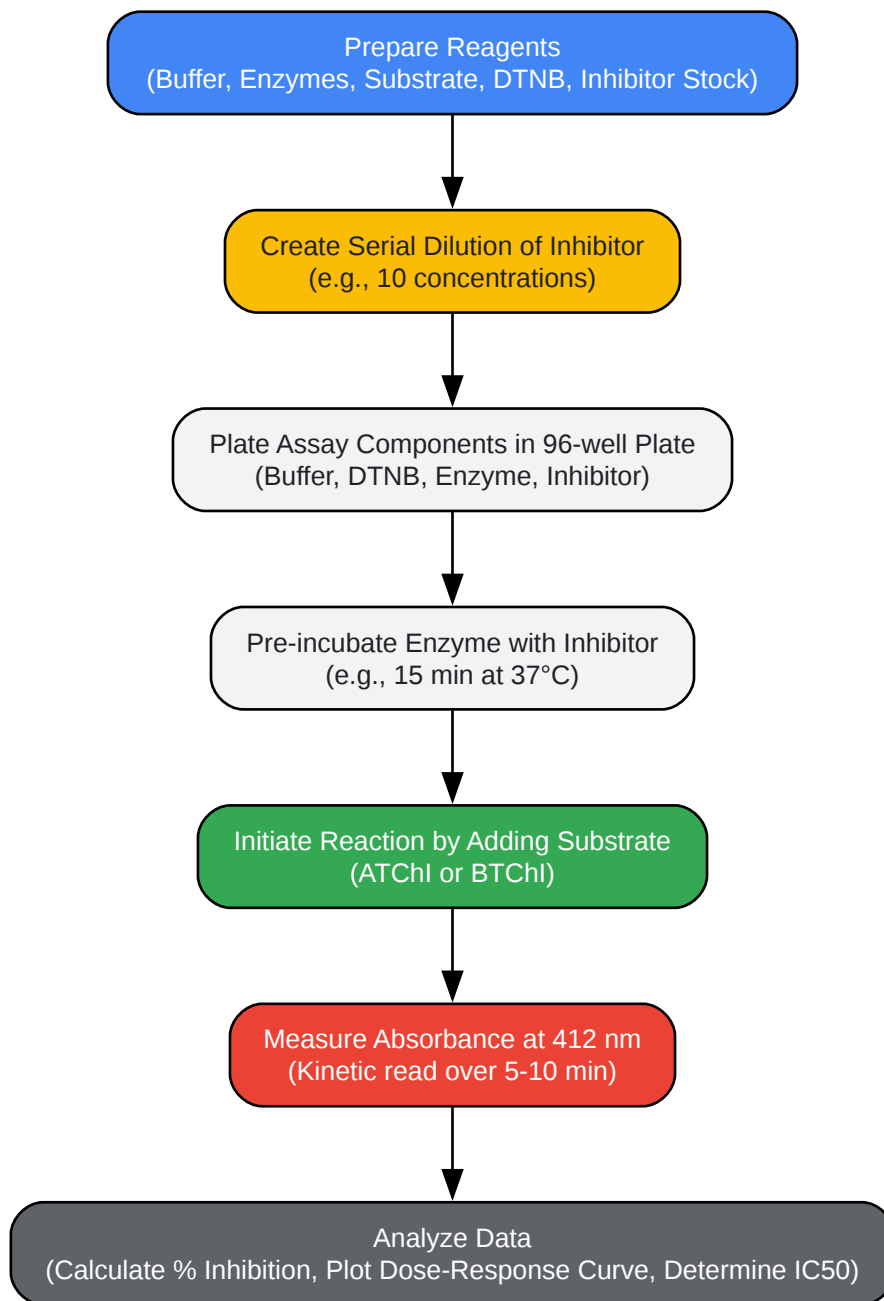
Prepare Reagents
(Buffer, Enzymes, Substrate, DTNB, Inhibitor Stock)

Create Serial Dilution of Inhibitor
(e.g., 10 concentrations)

Plate Assay Components in 96-well Plate
(Buffer, DTNB, Enzyme, Inhibitor)

Pre-incubate Enzyme with Inhibitor
(e.g., 15 min at 37°C)

Initiate Reaction by Adding Substrate
(ATChI or BTChI)

Measure Absorbance at 412 nm
(Kinetic read over 5-10 min)

Analyze Data
(Calculate % Inhibition, Plot Dose-Response Curve, Determine IC50)